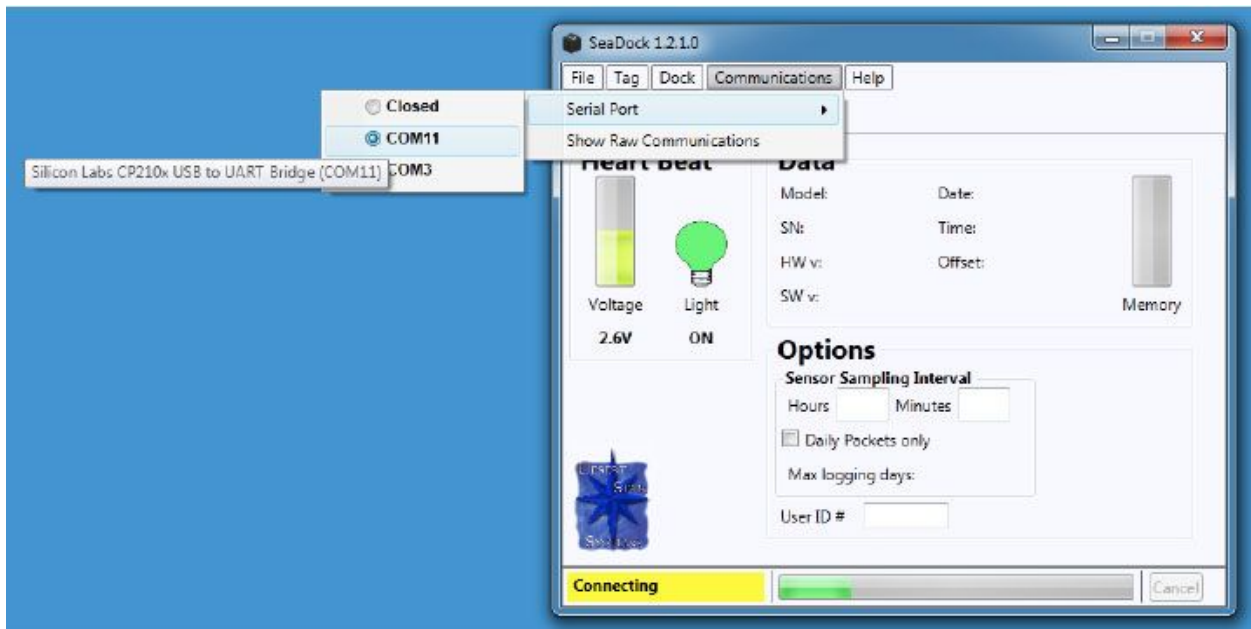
SeaDock 1.2.1.0

File Tag Dock Communications Help

Closed
COM11
Silicon Labs CP210x USB to UART Bridge (COM11) COM3

Serial Port
Show Raw Communications

Heart Beat

Voltage Light
2.6V ON

Data
Model: Date:
SN: Time:
HW v: Offset:
SW v:
Memory

Options
Sensor Sampling Interval
Hours Minutes
Daily Pockets only
Max logging days:
User ID #

Connecting
Cancel